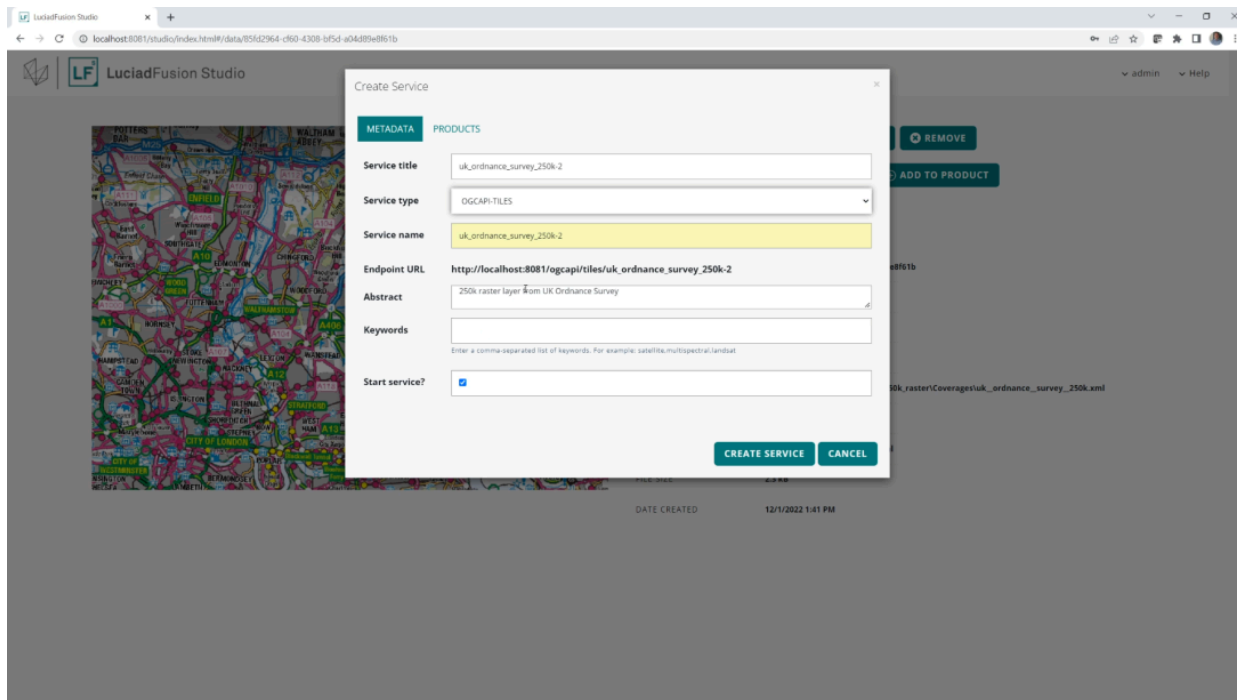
LuciadFusion Studio

localhost:8081/studio/index.html#/data/85fd2964-cf60-4308-bf5d-a04d89e8f61b

LF LuciadFusion Studio

admin Help

REMOVE

ADD TO PRODUCT

e8f61b

50k_raster\Coverages\uk_ordnance_survey_250k.xml

FILE SIZE 2.5 KB

DATE CREATED 12/1/2022 1:41 PM

Create Service

METADATA PRODUCTS

Service title uk_ordnance_survey_250k-2

Service type OGCAPI-TILES

Service name uk_ordnance_survey_250k-2

Endpoint URL http://localhost:8081/ogcapi/tiles/uk_ordnance_survey_250k-2

Abstract 250k raster layer from UK Ordnance Survey

Keywords

Enter a comma-separated list of keywords. For example: satellite,multispectral,landsat

Start service?

CREATE SERVICE CANCEL

POTTERS BAR
WALTHAM ABBEY
ENFIELD
SOUTHGATE
EDMONTON
CHINGFORD
WOODFORD
HAMPSTEAD
STRATFORD
CITY OF LONDON
CITY OF WESTMINSTER
BERMONDSEY
HACKNEY
HORNSEY